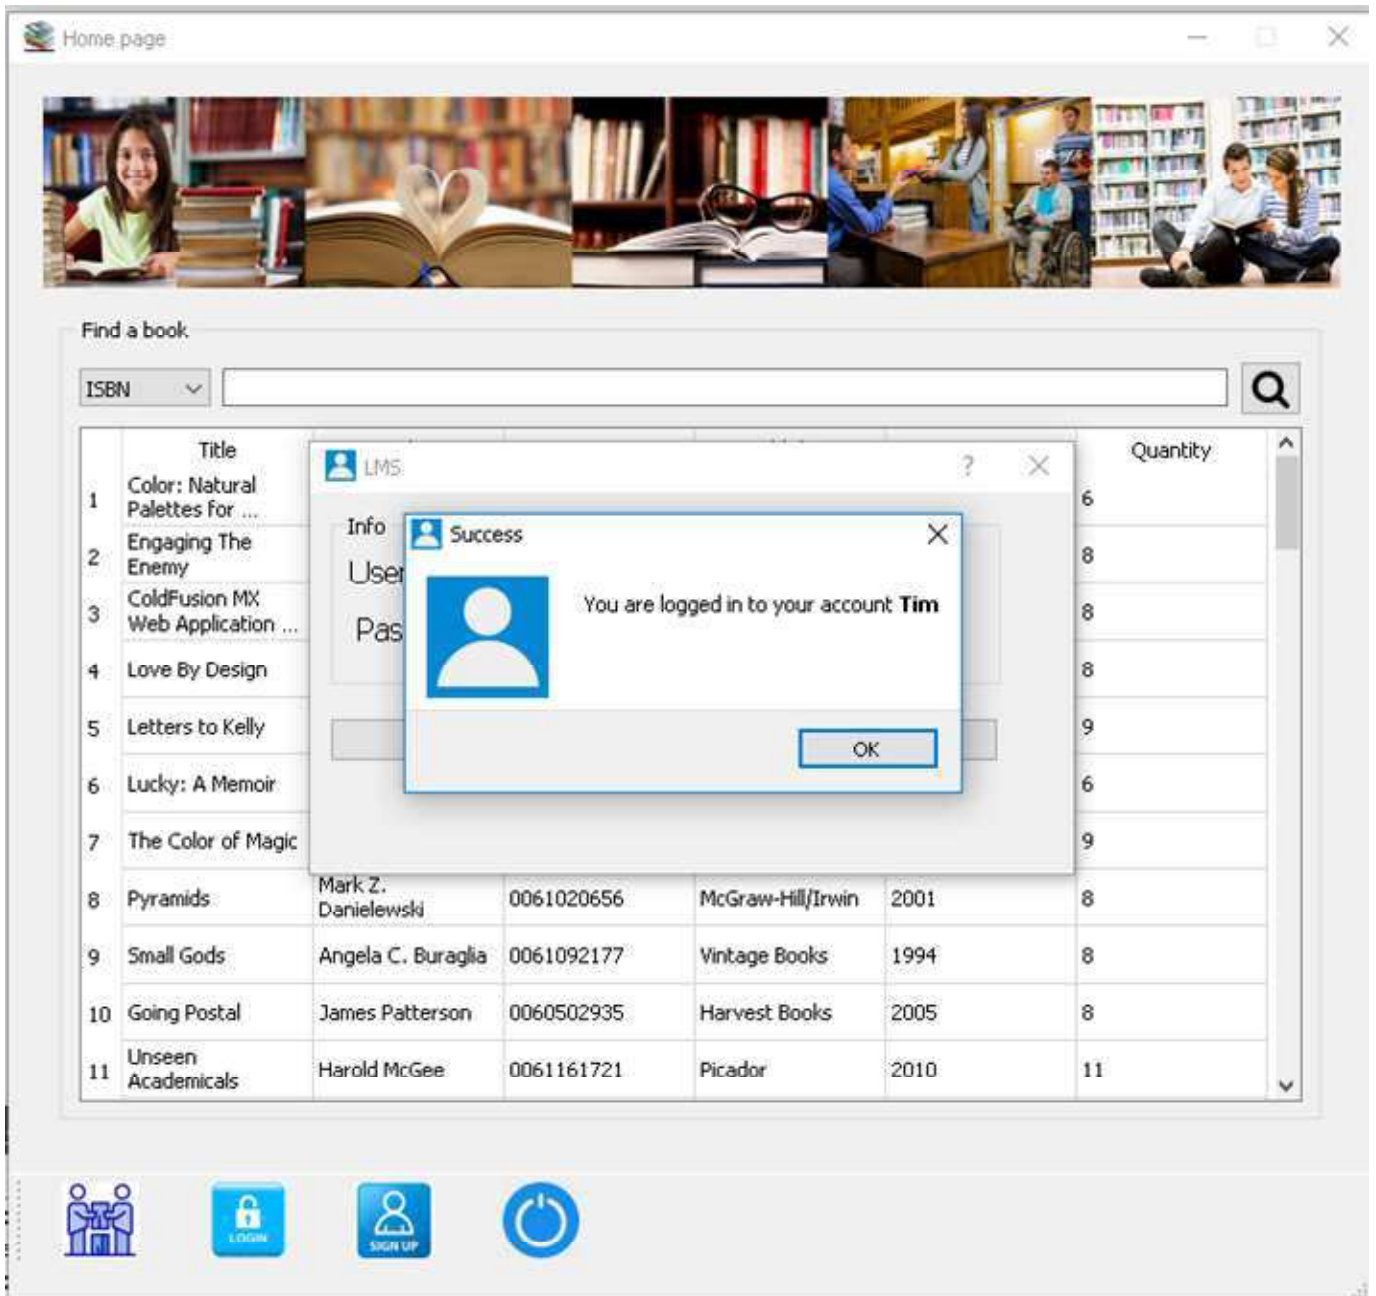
Home page

Find a book

ISBN

|  | Title |  |  |  |  | Quantity |
|---|---|---|---|---|---|---|
| 1 | Color: Natural Palettes for ... |  |  |  |  | 6 |
| 2 | Engaging The Enemy |  |  |  |  | 8 |
| 3 | ColdFusion MX Web Application ... |  |  |  |  | 8 |
| 4 | Love By Design |  |  |  |  | 8 |
| 5 | Letters to Kelly |  |  |  |  | 9 |
| 6 | Lucky: A Memoir |  |  |  |  | 6 |
| 7 | The Color of Magic |  |  |  |  | 9 |
| 8 | Pyramids | Mark Z. Danielewski | 0061020656 | McGraw-Hill/Irwin | 2001 | 8 |
| 9 | Small Gods | Angela C. Buraglia | 0061092177 | Vintage Books | 1994 | 8 |
| 10 | Going Postal | James Patterson | 0060502935 | Harvest Books | 2005 | 8 |
| 11 | Unseen Academicals | Harold McGee | 0061161721 | Picador | 2010 | 11 |

LMS ?
Info
User
Pas

Success
You are logged in to your account Tim
OK

LOGIN
SIGN UP